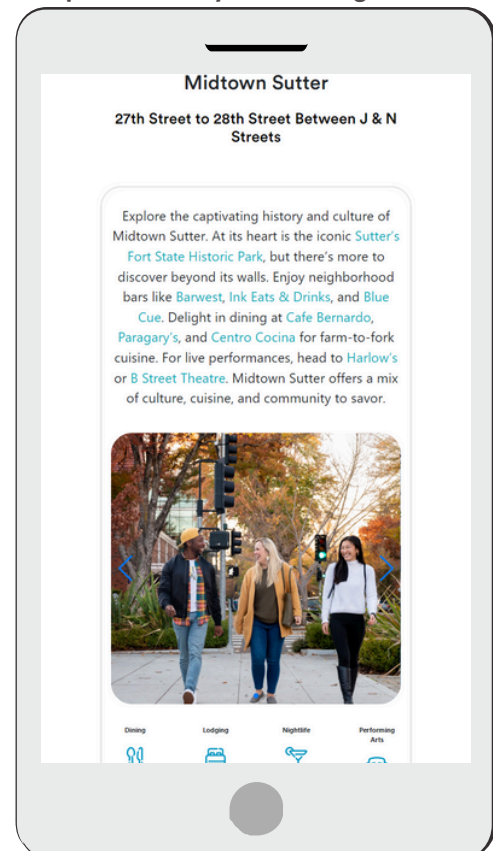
Midtown Sutter

27th Street to 28th Street Between J & N Streets

Explore the captivating history and culture of Midtown Sutter. At its heart is the iconic Sutter's Fort State Historic Park, but there's more to discover beyond its walls. Enjoy neighborhood bars like Barwest, Ink Eats & Drinks, and Blue Cue. Delight in dining at Cafe Bernardo, Paragary's, and Centro Cocina for farm-to-fork cuisine. For live performances, head to Harlow's or B Street Theatre. Midtown Sutter offers a mix of culture, cuisine, and community to savor.

Dining
Lodging
Nightlife
Performing Arts